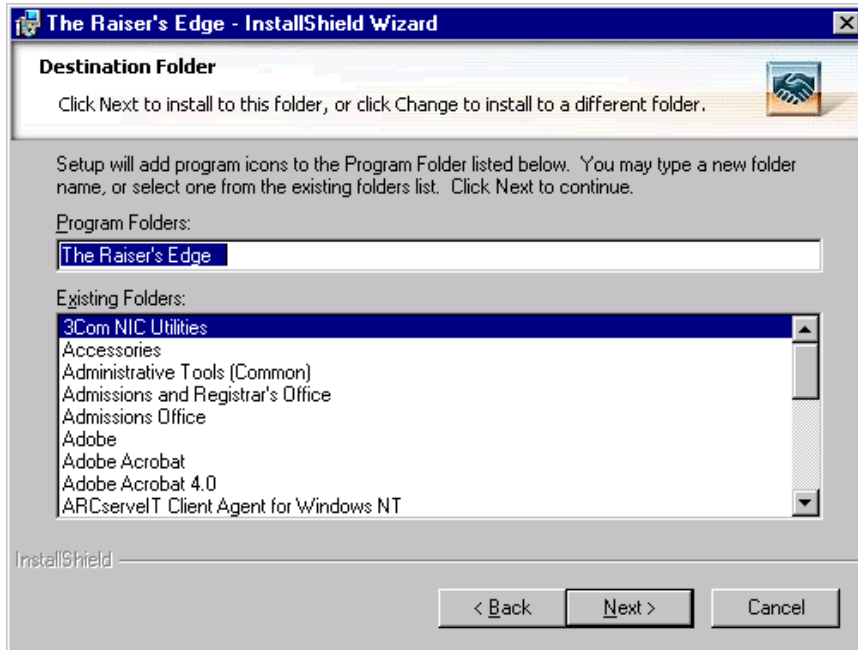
The Raiser's Edge - InstallShield Wizard

Destination Folder

Click Next to install to this folder, or click Change to install to a different folder.

Setup will add program icons to the Program Folder listed below. You may type a new folder name, or select one from the existing folders list. Click Next to continue.

Program Folders:

The Raiser's Edge

Existing Folders:

3Com NIC Utilities
Accessories
Administrative Tools (Common)
Admissions and Registrar's Office
Admissions Office
Adobe
Adobe Acrobat
Adobe Acrobat 4.0
ARCserveIT Client Agent for Windows NT

InstallShield

< Back

Next >

Cancel